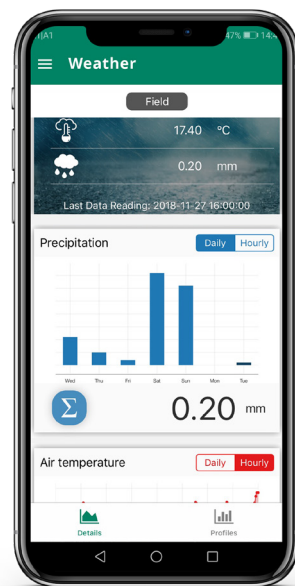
IIA1 47% 14:4

Weather

Field

17.40 °C

0.20 mm

Last Data Reading: 2018-11-27 16:00:00

Precipitation

Daily Hourly

Wed Thu Fri Sat Sun Mon Tue

Σ

0.20 mm

Air temperature

Daily Hourly

Details

Profiles